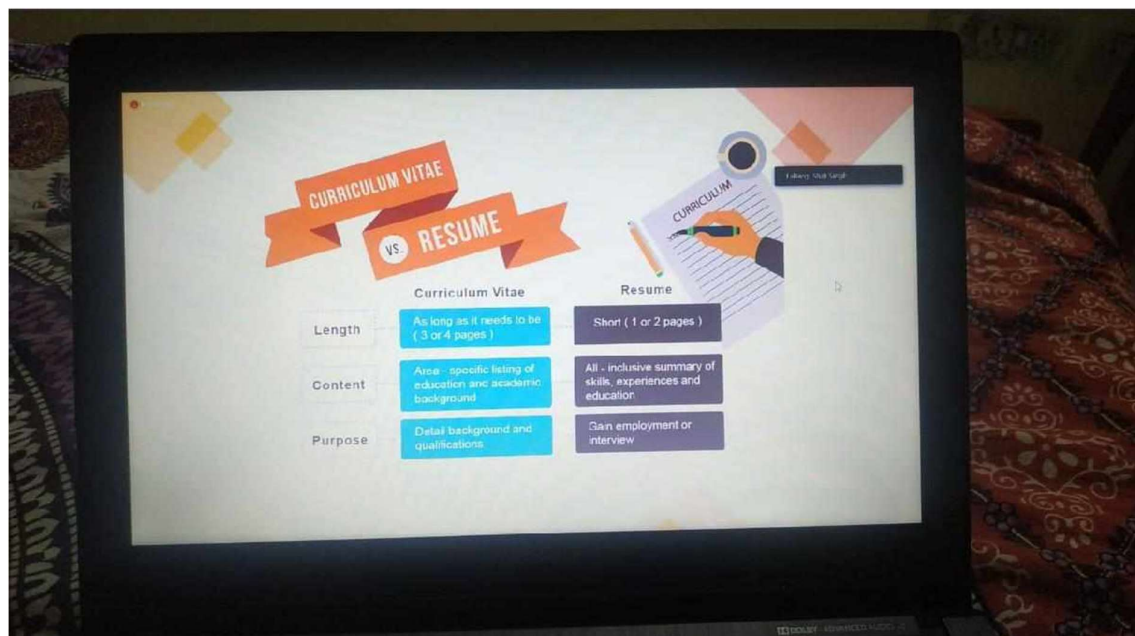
CURRICULUM VITAE

VS. RESUME

CURRICULUM

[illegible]

| | Curriculum Vitae | Resume |
|---|---|---|
| Length | As long as it needs to be ( 3 or 4 pages ) | Short ( 1 or 2 pages ) |
| Content | Area - specific listing of education and academic background | All - inclusive summary of skills, experiences and education |
| Purpose | Detail background and qualifications | Gain employment or interview |

DOLBY ADVANCED AUDIO